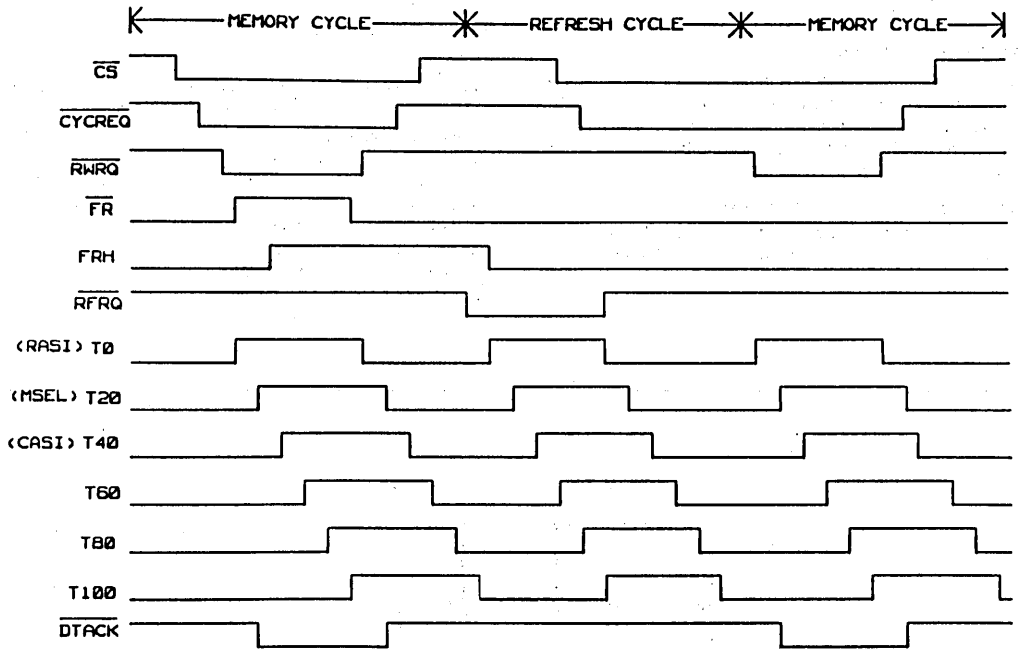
MEMORY CYCLE
REFRESH CYCLE
MEMORY CYCLE

$\overline{CS}$

$\overline{CYCREQ}$

$\overline{RWRQ}$

$\overline{FR}$

FRH

$\overline{RFRQ}$

(RASI) T0

(MSEL) T20

(CASI) T40

T60

T80

T100

$\overline{DTACK}$